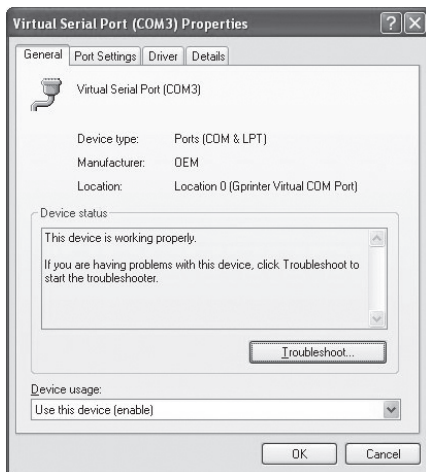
Virtual Serial Port (COM3) Properties

General | Port Settings | Driver | Details

Virtual Serial Port (COM3)

| Device type: | Ports (COM & LPT) |
|---|---|
| Manufacturer: | OEM |
| Location: | Location 0 (Gprinter Virtual COM Port) |

Device status

This device is working properly.

If you are having problems with this device, click Troubleshoot to start the troubleshooter.

Troubleshoot...

Device usage:

Use this device (enable)

OK | Cancel